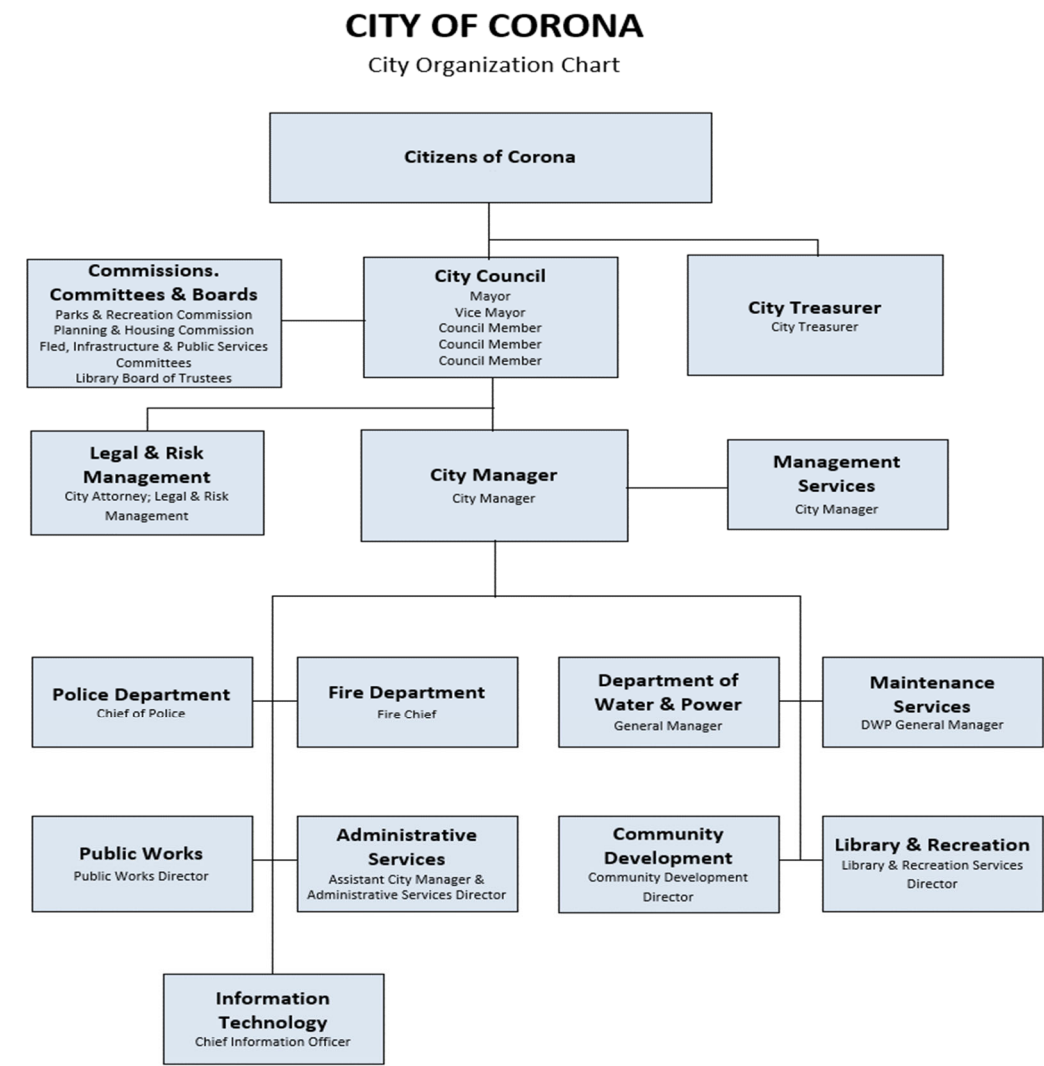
CITY OF CORONA
City Organization Chart

Citizens of Corona

Commissions. Committees & Boards
Parks & Recreation Commission
Planning & Housing Commission
Fled, Infrastructure & Public Services Committees
Library Board of Trustees

City Council
Mayor
Vice Mayor
Council Member
Council Member
Council Member

City Treasurer
City Treasurer

Legal & Risk Management
City Attorney; Legal & Risk Management

City Manager
City Manager

Management Services
City Manager

Police Department
Chief of Police

Fire Department
Fire Chief

Department of Water & Power
General Manager

Maintenance Services
DWP General Manager

Public Works
Public Works Director

Administrative Services
Assistant City Manager & Administrative Services Director

Community Development
Community Development Director

Library & Recreation
Library & Recreation Services Director

Information Technology
Chief Information Officer